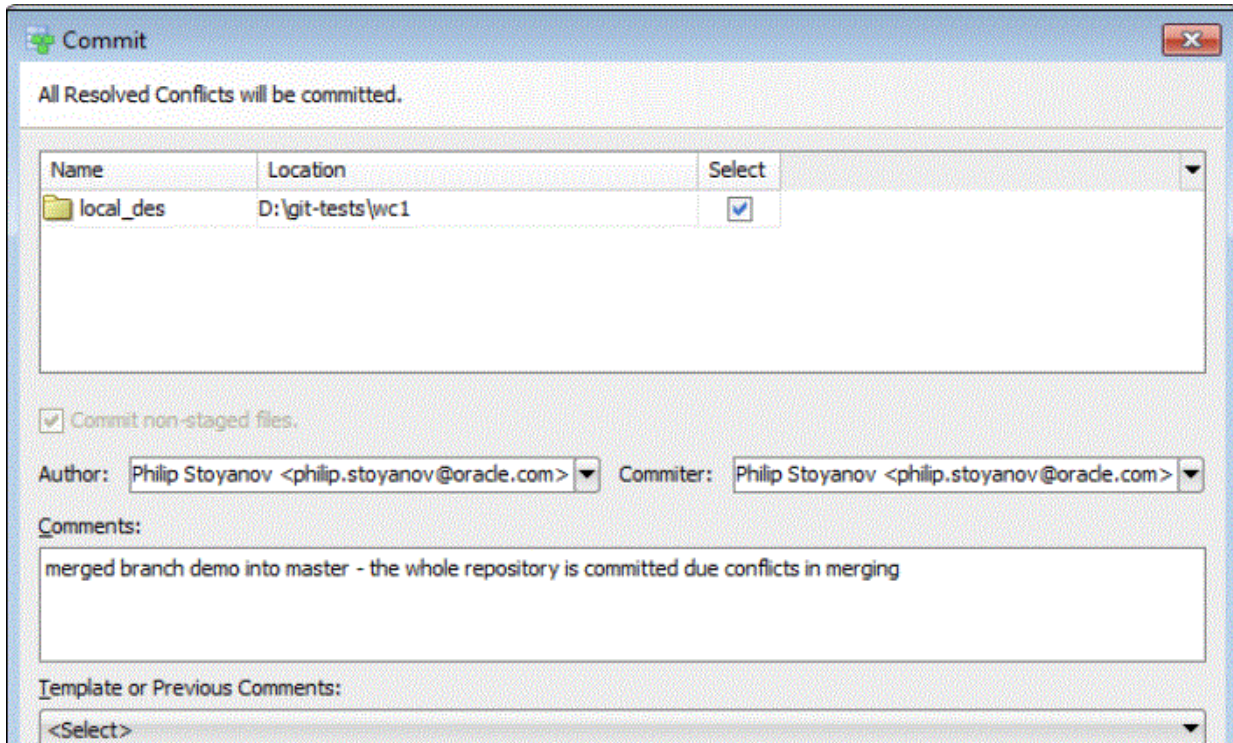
Commit

All Resolved Conflicts will be committed.

| Name | Location | Select |
|---|---|---|
| local_des | D:\git-tests\wc1 | ☑ |

☑ Commit non-staged files.

Author: Philip Stoyanov <philip.stoyanov@oracle.com> Commiter: Philip Stoyanov <philip.stoyanov@oracle.com>

Comments:

merged branch demo into master - the whole repository is committed due conflicts in merging

Template or Previous Comments:

<Select>